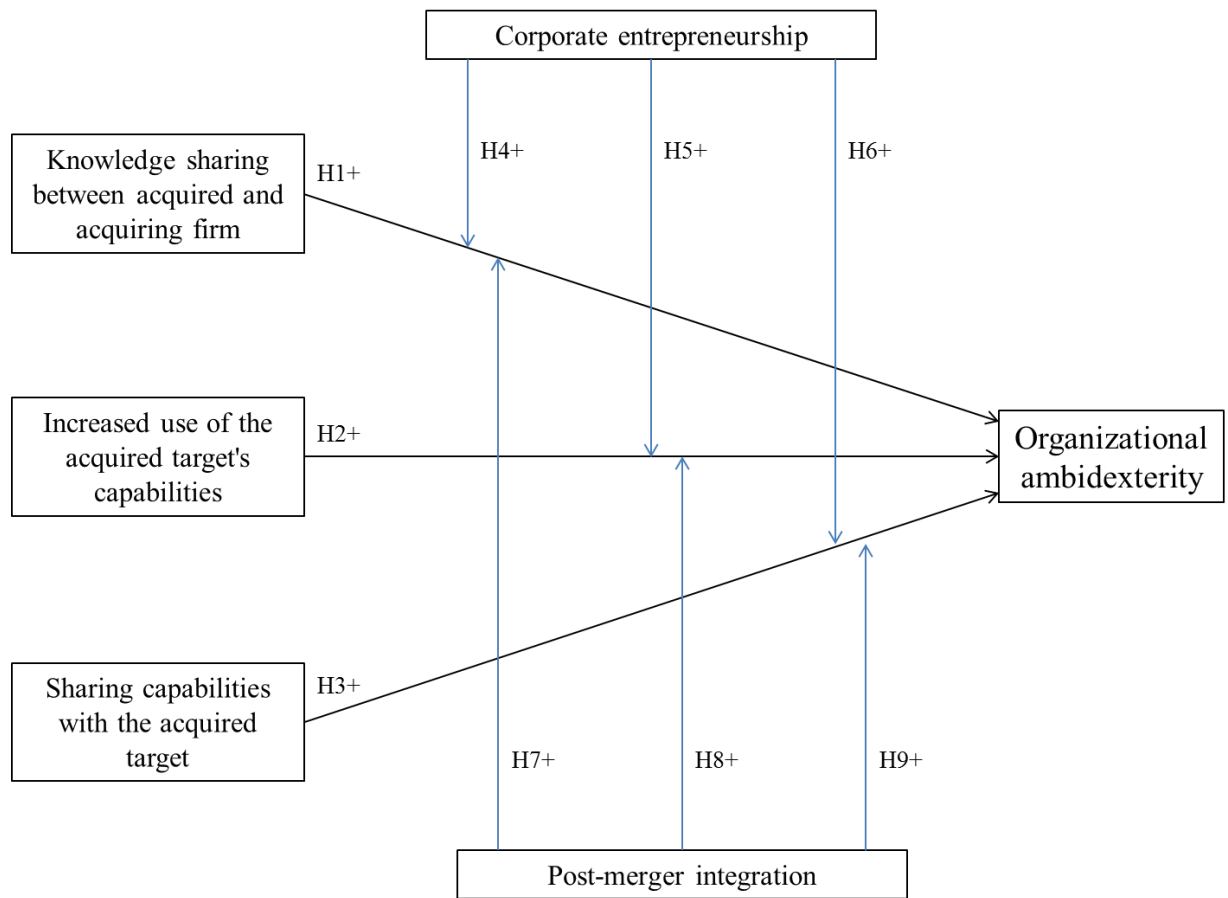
Corporate entrepreneurship

Knowledge sharing between acquired and acquiring firm

H1+

H4+

H5+

H6+

Increased use of the acquired target's capabilities

H2+

Organizational ambidexterity

Sharing capabilities with the acquired target

H3+

H7+

H8+

H9+

Post-merger integration